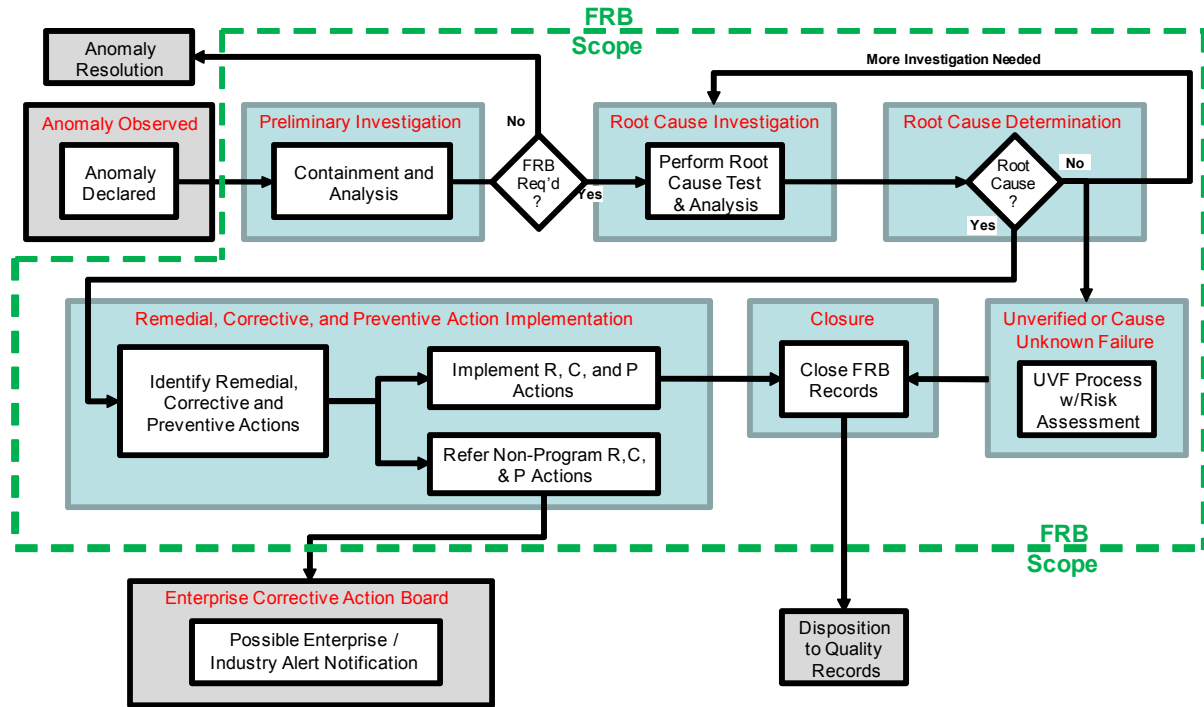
FRB Scope

Anomaly Resolution

More Investigation Needed

Anomaly Observed

Anomaly Declared

Preliminary Investigation

Containment and Analysis

No

FRB Req'd ?

Yes

Root Cause Investigation

Perform Root Cause Test & Analysis

Root Cause Determination

Root Cause ?

No

Yes

Remedial, Corrective, and Preventive Action Implementation

Identify Remedial, Corrective and Preventive Actions

Implement R, C, and P Actions

Refer Non-Program R,C, & P Actions

Closure

Close FRB Records

Unverified or Cause Unknown Failure

UVF Process w/Risk Assessment

FRB Scope

Enterprise Corrective Action Board

Possible Enterprise / Industry Alert Notification

Disposition to Quality Records